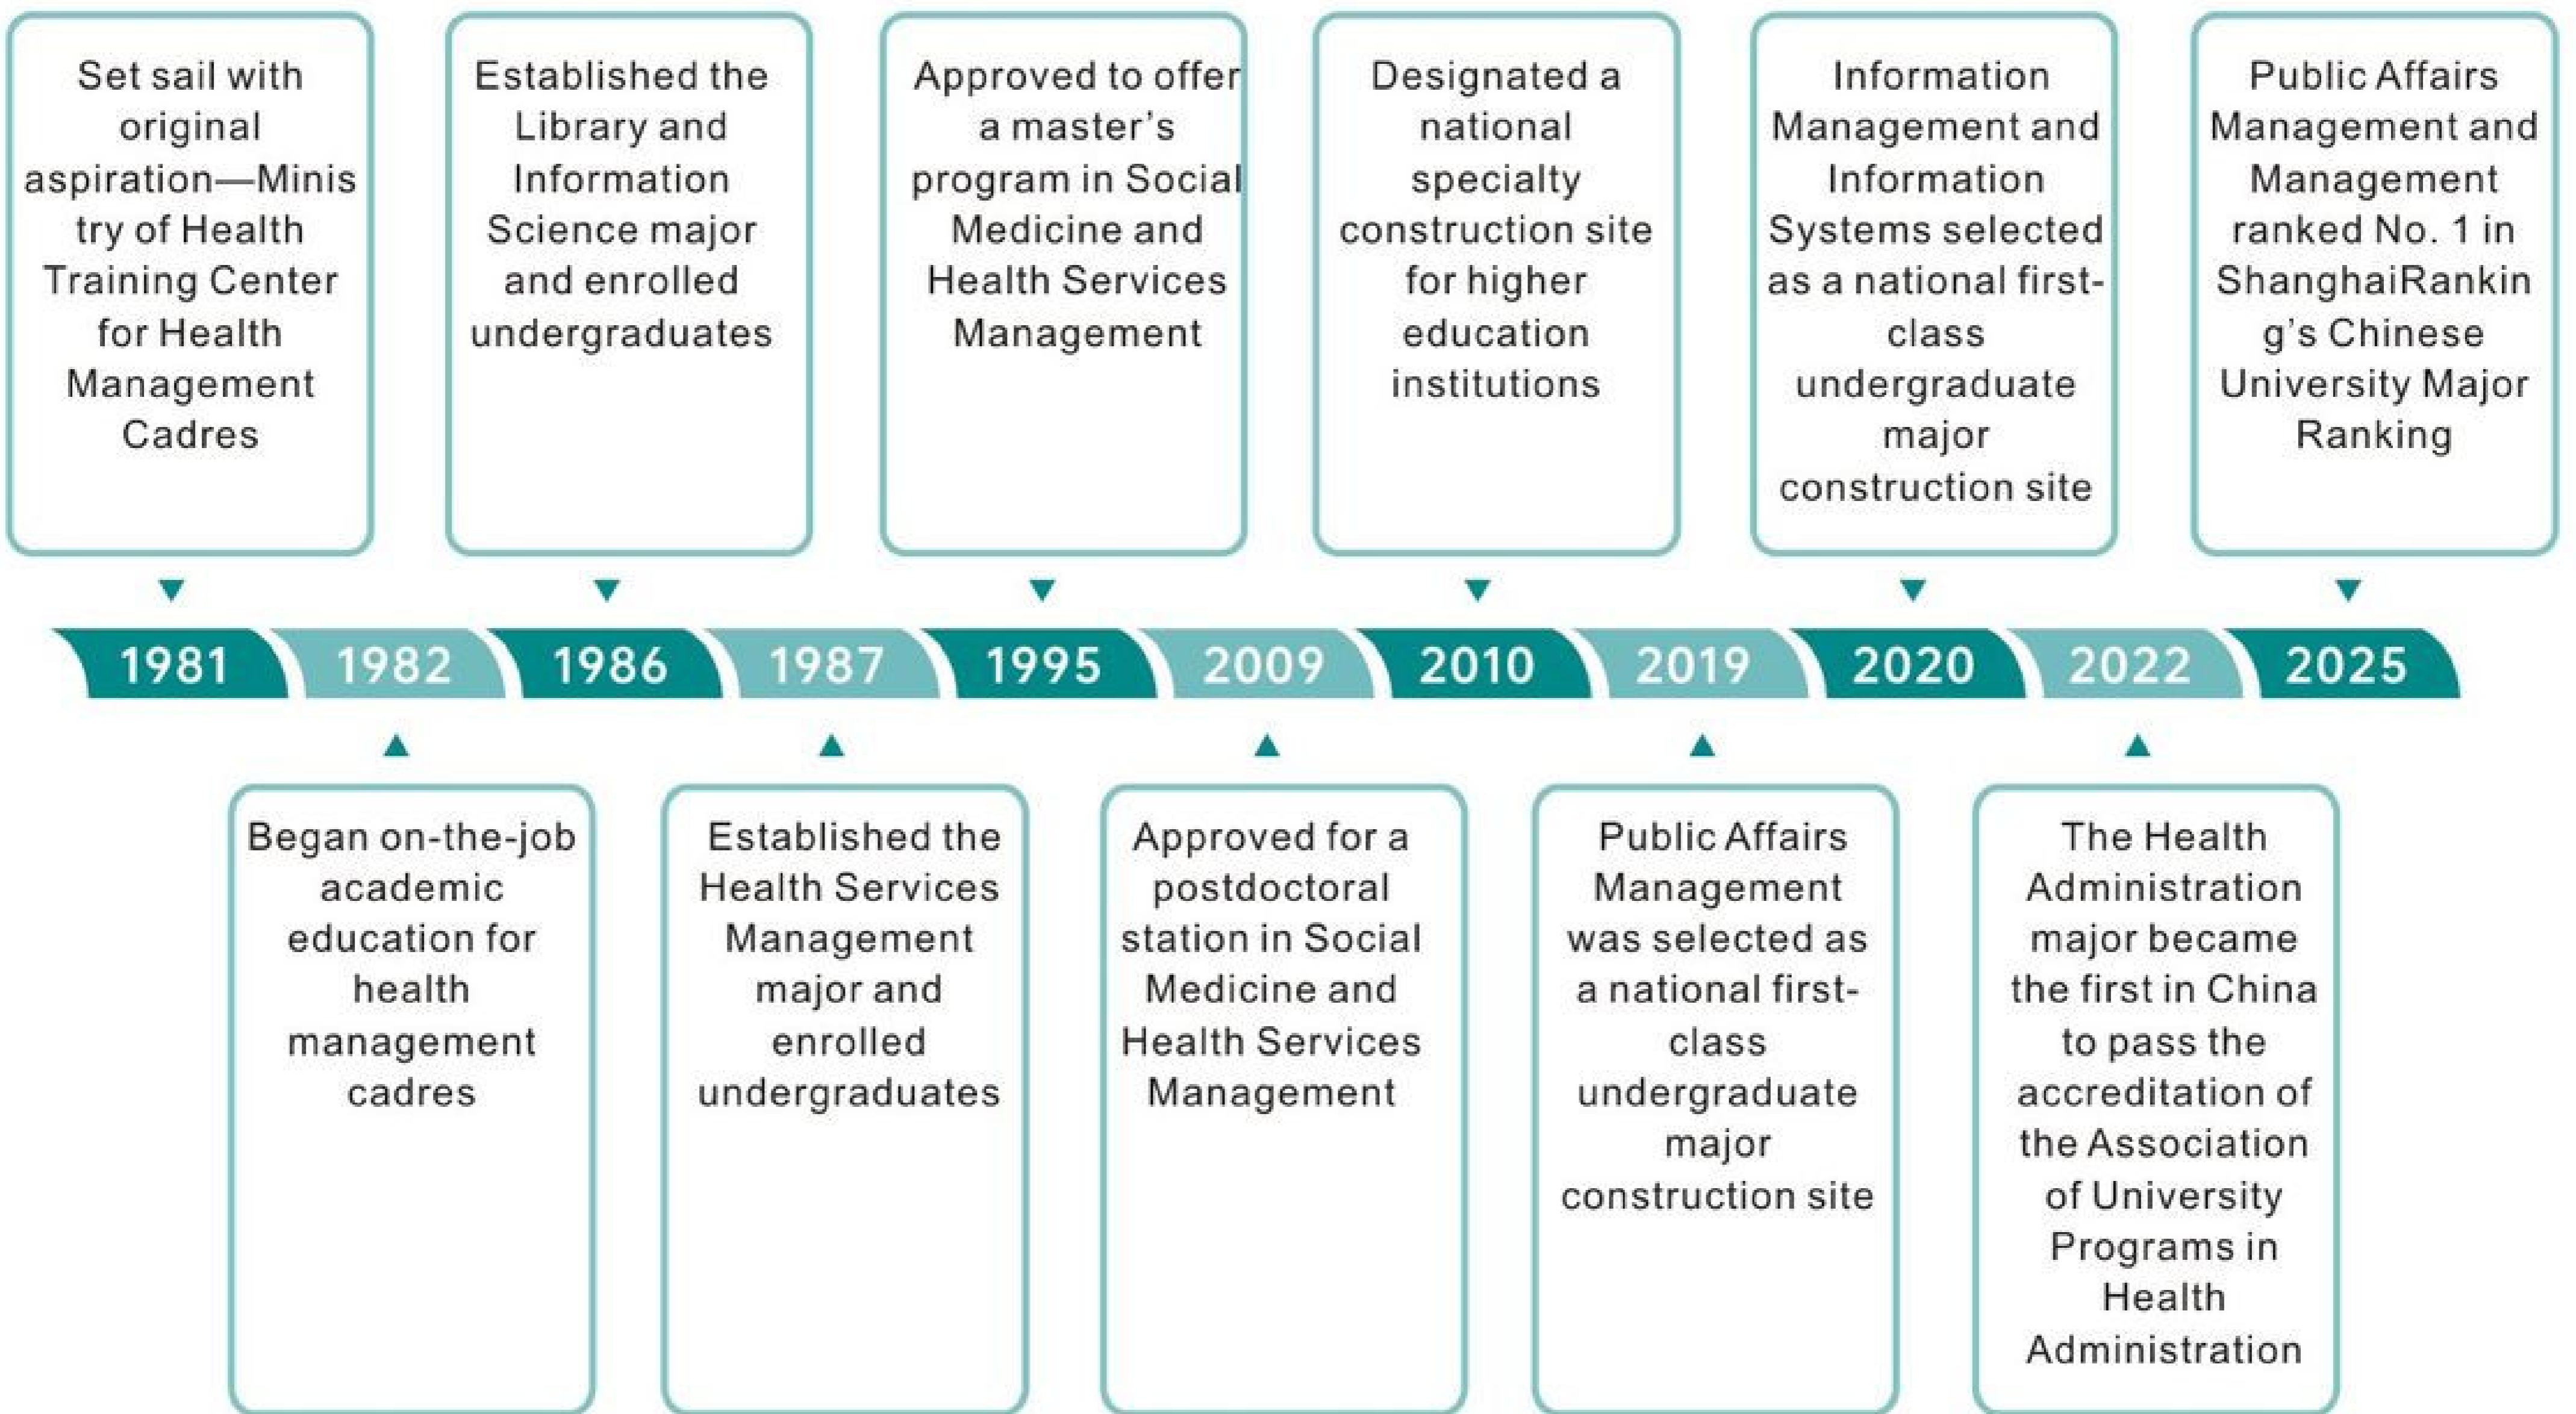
Set sail with original aspiration—Ministry of Health Training Center for Health Management Cadres

Established the Library and Information Science major and enrolled undergraduates

Approved to offer a master's program in Social Medicine and Health Services Management

Designated a national specialty construction site for higher education institutions

Information Management and Information Systems selected as a national first-class undergraduate major construction site

Public Affairs Management and Management ranked No. 1 in ShanghaiRanking's Chinese University Major Ranking

1981 1982 1986 1987 1995 2009 2010 2019 2020 2022 2025

Began on-the-job academic education for health management cadres

Established the Health Services Management major and enrolled undergraduates

Approved for a postdoctoral station in Social Medicine and Health Services Management

Public Affairs Management was selected as a national first-class undergraduate major construction site

The Health Administration major became the first in China to pass the accreditation of the Association of University Programs in Health Administration